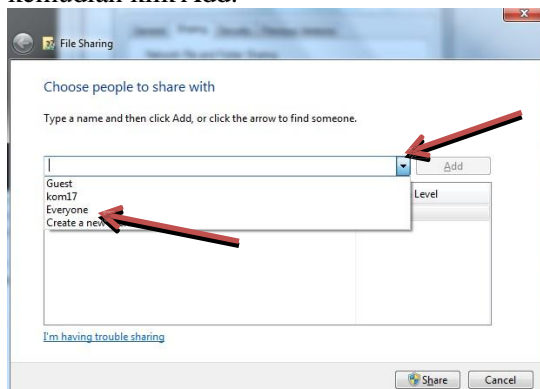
kemudian klik Add.

File Sharing

Choose people to share with

Type a name and then click Add, or click the arrow to find someone.

Add

Guest
kom17
Everyone
Create a new

Level

I'm having trouble sharing

Share

Cancel